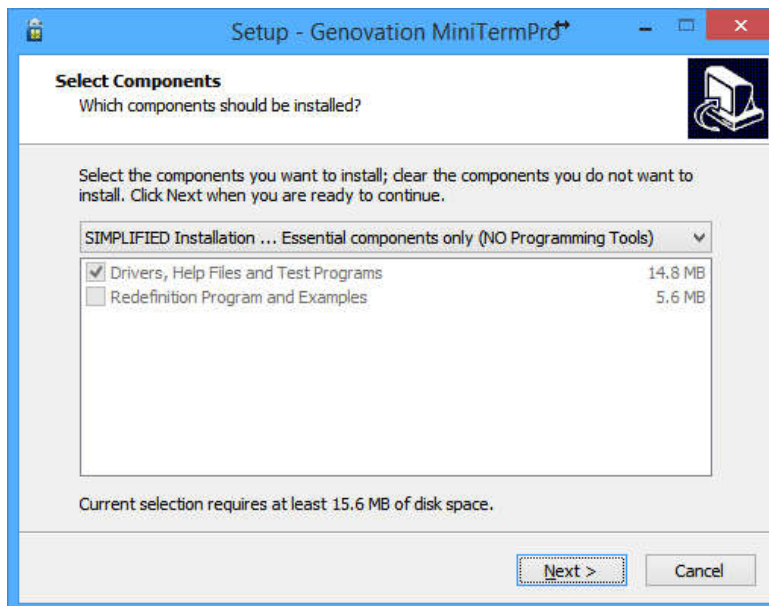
Setup - Genovation MiniTermPro

Select Components
Which components should be installed?

Select the components you want to install; clear the components you do not want to install. Click Next when you are ready to continue.

SIMPLIFIED Installation ... Essential components only (NO Programming Tools)

| | | |
|---|---|---|
| ☑ | Drivers, Help Files and Test Programs | 14.8 MB |
| ☐ | Redefinition Program and Examples | 5.6 MB |

Current selection requires at least 15.6 MB of disk space.

Next >
Cancel